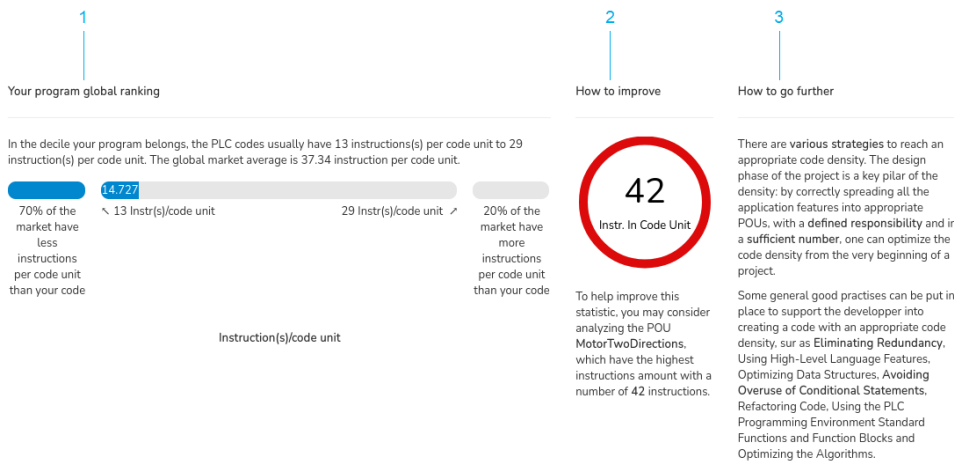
1

Your program global ranking

In the decile your program belongs, the PLC codes usually have 13 instructions(s) per code unit to 29 instruction(s) per code unit. The global market average is 37.34 instruction per code unit.

14.727

70% of the market have less instructions per code unit than your code

↖ 13 Instr(s)/code unit

29 Instr(s)/code unit ↗

20% of the market have more instructions per code unit than your code

Instruction(s)/code unit

2

How to improve

42

Instr. In Code Unit

To help improve this statistic, you may consider analyzing the POU MotorTwoDirections, which have the highest instructions amount with a number of 42 instructions.

3

How to go further

There are various strategies to reach an appropriate code density. The design phase of the project is a key pilar of the density: by correctly spreading all the application features into appropriate POUs, with a defined responsibility and in a sufficient number, one can optimize the code density from the very beginning of a project.

Some general good practises can be put in place to support the developper into creating a code with an appropriate code density, sur as Eliminating Redundancy, Using High-Level Language Features, Optimizing Data Structures, Avoiding Overuse of Conditional Statements, Refactoring Code, Using the PLC Programming Environment Standard Functions and Function Blocks and Optimizing the Algorithms.